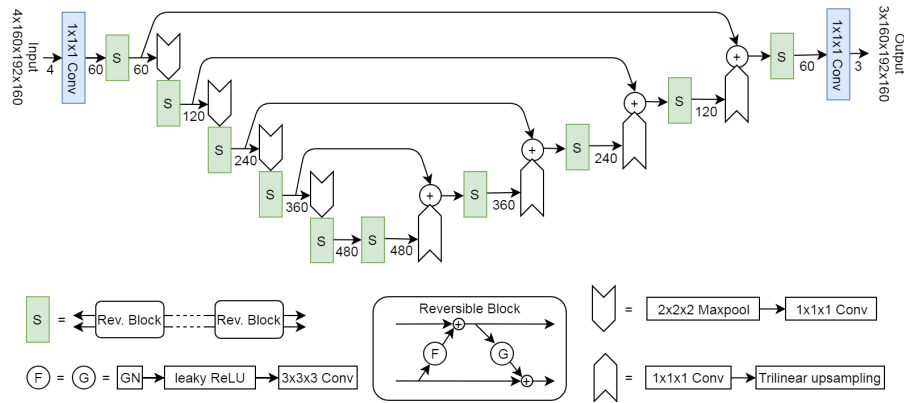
Input
4x160x192x160

4

1x1x1 Conv

60

S

60

S

120

S

240

S

360

S

480

S

480

+

S

360

+

S

240

+

S

120

+

S

60

1x1x1 Conv

3

Output
3x160x192x160

S = Rev. Block Rev. Block

Reversible Block

+

F

G

+

= 2x2x2 Maxpool → 1x1x1 Conv

F = G = GN → leaky ReLU → 3x3x3 Conv

= 1x1x1 Conv → Trilinear upsampling